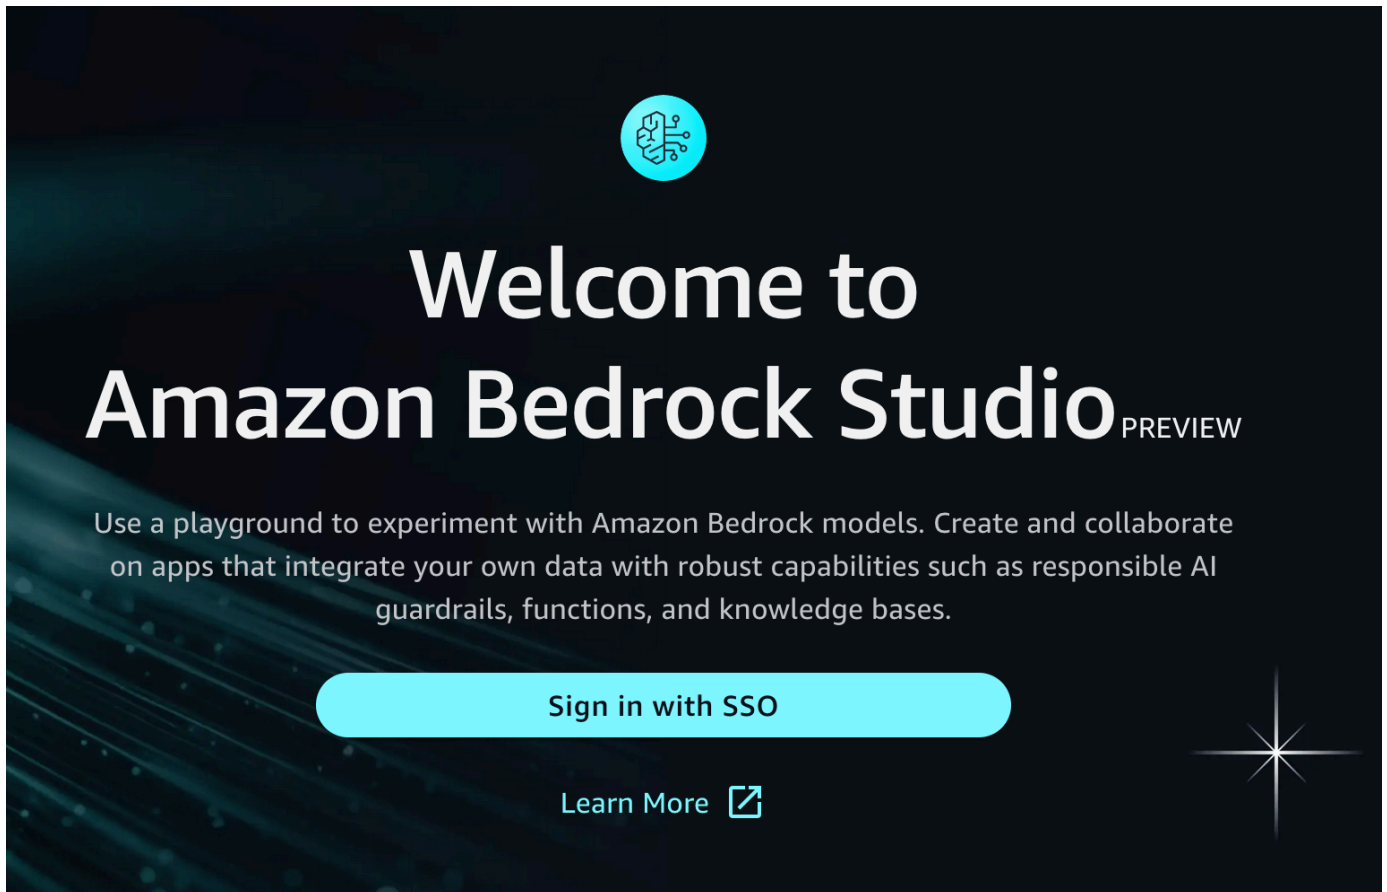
Welcome to
Amazon Bedrock Studio PREVIEW

Use a playground to experiment with Amazon Bedrock models. Create and collaborate on apps that integrate your own data with robust capabilities such as responsible AI guardrails, functions, and knowledge bases.

Sign in with SSO

Learn More